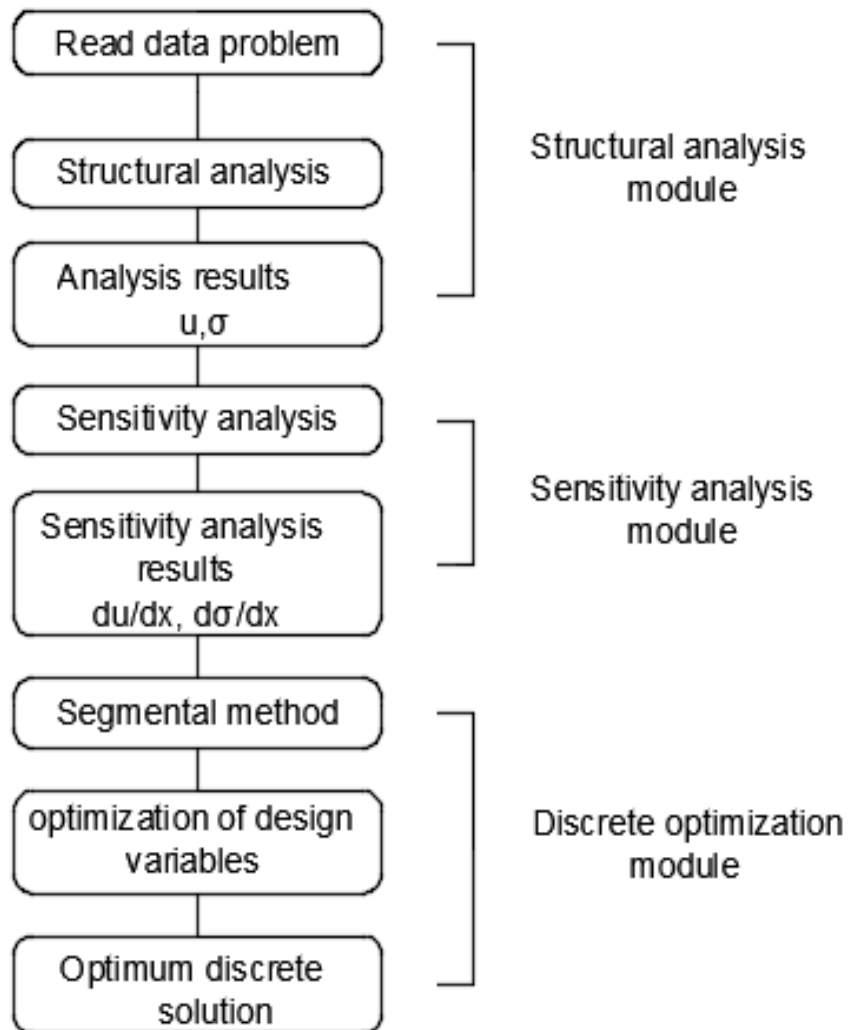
Read data problem

Structural analysis

Analysis results
$u, \sigma$

Structural analysis module

Sensitivity analysis

Sensitivity analysis results
$du/dx$, $d\sigma/dx$

Sensitivity analysis module

Segmental method

optimization of design variables

Optimum discrete solution

Discrete optimization module